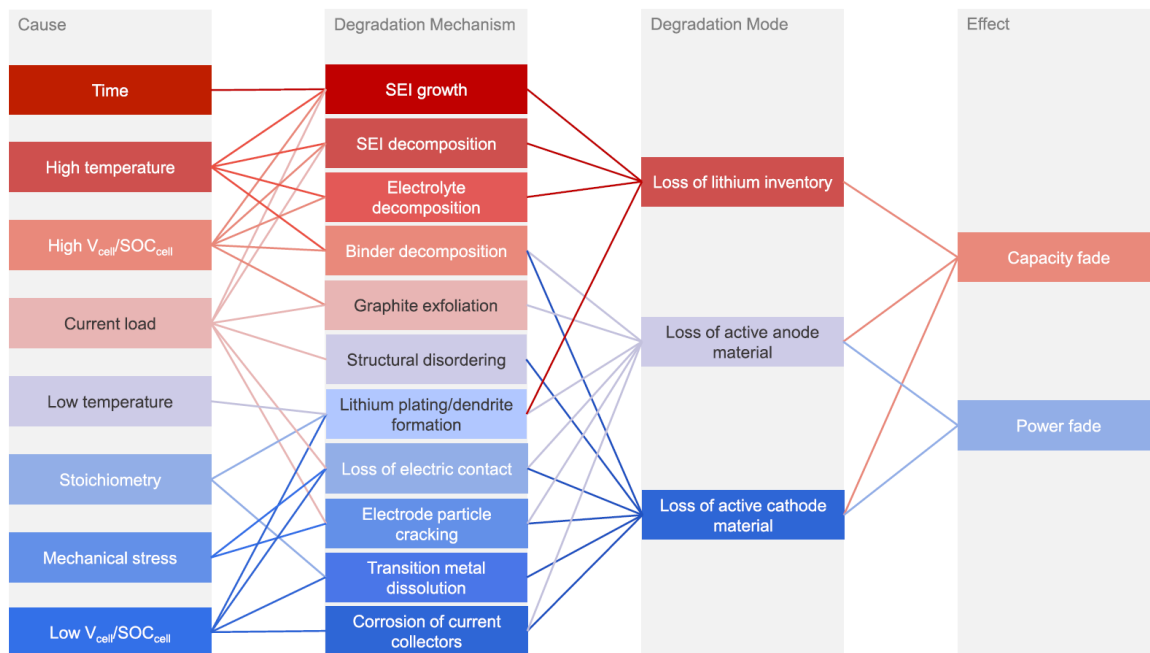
Cause

Time

High temperature

High $V_{cell}$/$SOC_{cell}$

Current load

Low temperature

Stoichiometry

Mechanical stress

Low $V_{cell}$/$SOC_{cell}$

Degradation Mechanism

SEI growth

SEI decomposition

Electrolyte decomposition

Binder decomposition

Graphite exfoliation

Structural disordering

Lithium plating/dendrite formation

Loss of electric contact

Electrode particle cracking

Transition metal dissolution

Corrosion of current collectors

Degradation Mode

Loss of lithium inventory

Loss of active anode material

Loss of active cathode material

Effect

Capacity fade

Power fade